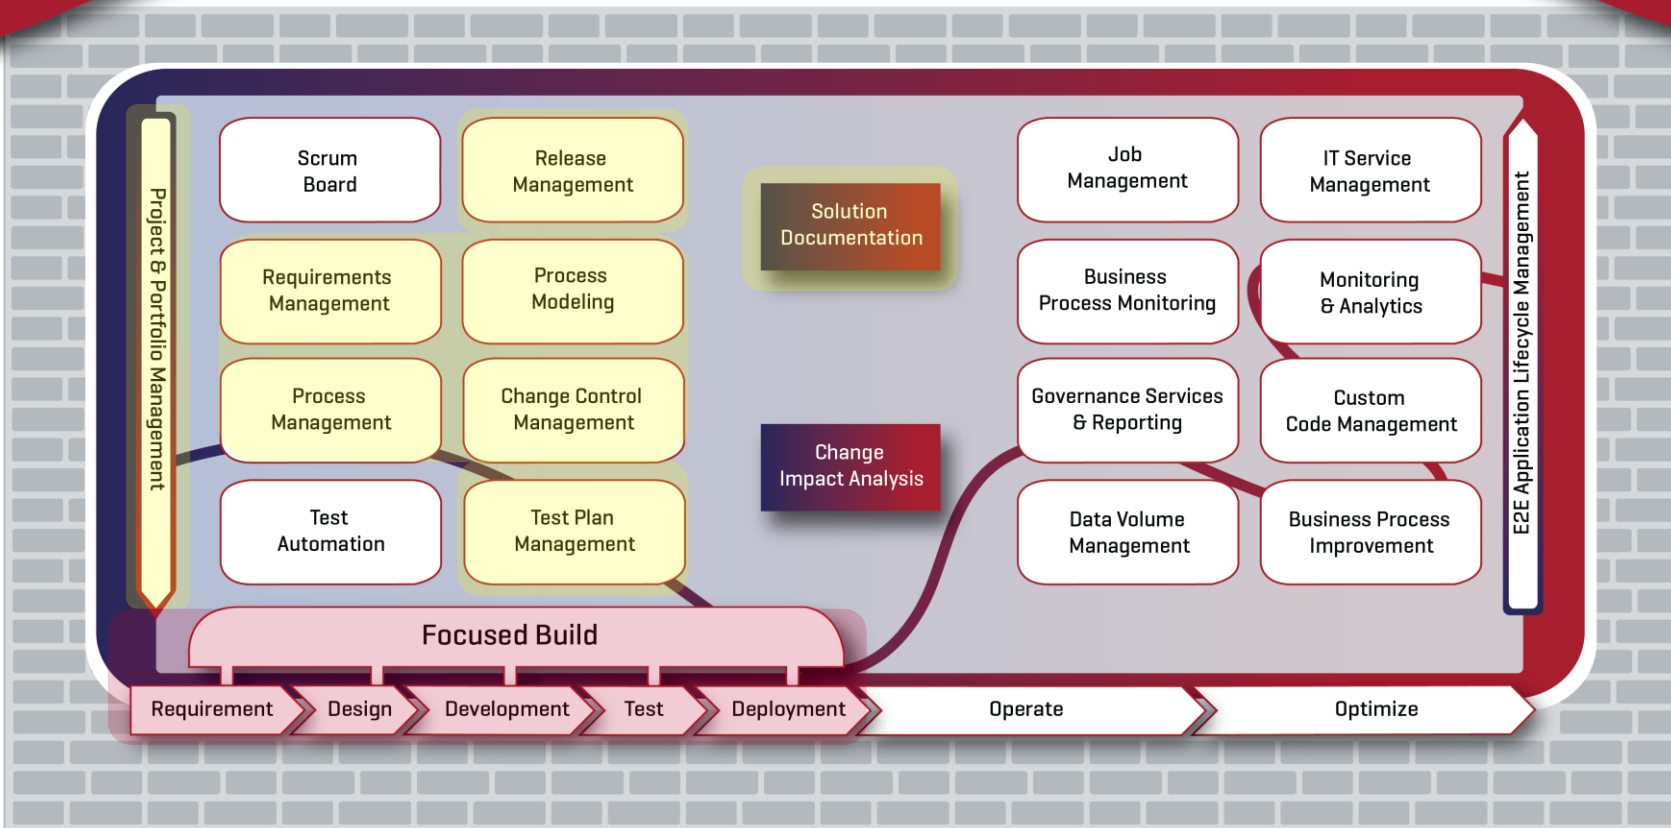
Project & Portfolio Management

Scrum Board

Release Management

Requirements Management

Process Modeling

Process Management

Change Control Management

Test Automation

Test Plan Management

Solution Documentation

Change Impact Analysis

Job Management

IT Service Management

Business Process Monitoring

Monitoring & Analytics

Governance Services & Reporting

Custom Code Management

Data Volume Management

Business Process Improvement

E2E Application Lifecycle Management

Focused Build

Requirement

Design

Development

Test

Deployment

Operate

Optimize